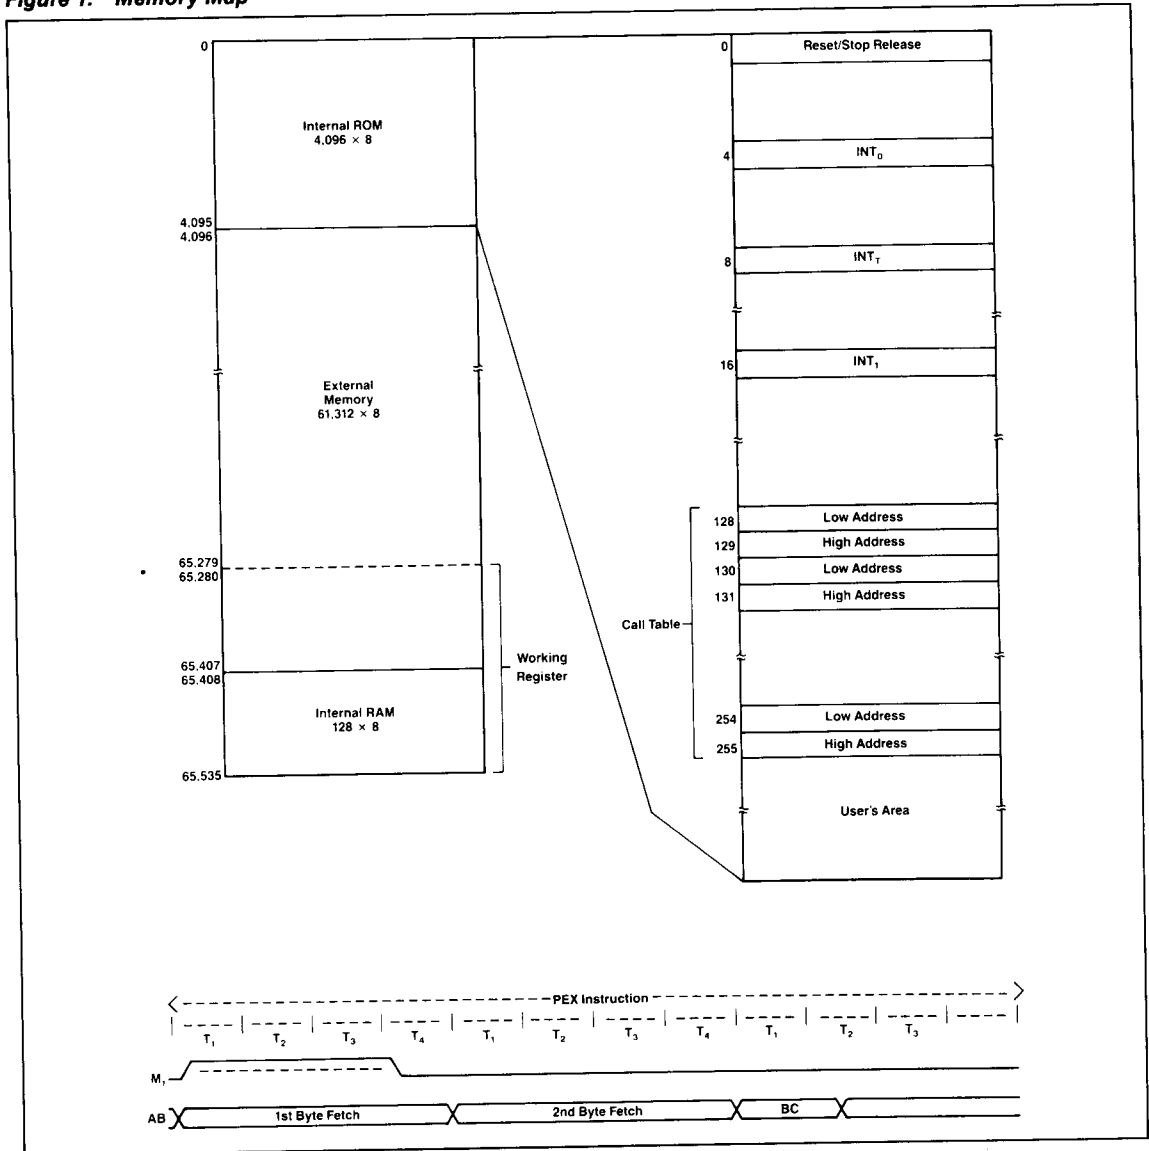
Figure 1. Memory Map

0
Internal ROM
4,096 × 8
4,095
4,096
External Memory
61,312 × 8
65,279
65,280
65,407
65,408
Internal RAM
128 × 8
65,535
Working Register

0 Reset/Stop Release
4 $INT_0$
8 $INT_T$
16 $INT_1$
128 Low Address
129 High Address
130 Low Address
131 High Address
Call Table
254 Low Address
255 High Address
User's Area

PEX Instruction
$T_1$ $T_2$ $T_3$ $T_4$ $T_1$ $T_2$ $T_3$ $T_4$ $T_1$ $T_2$ $T_3$
$M_1$
AB 1st Byte Fetch 2nd Byte Fetch BC